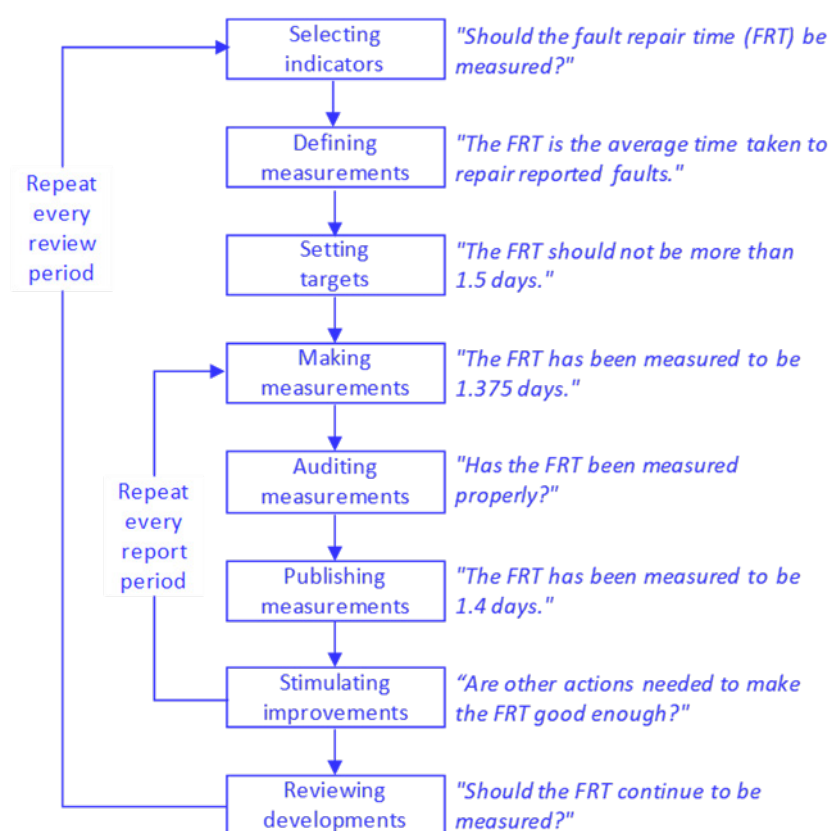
Repeat every review period

Selecting indicators
"Should the fault repair time (FRT) be measured?"

Defining measurements
"The FRT is the average time taken to repair reported faults."

Setting targets
"The FRT should not be more than 1.5 days."

Repeat every report period

Making measurements
"The FRT has been measured to be 1.375 days."

Auditing measurements
"Has the FRT been measured properly?"

Publishing measurements
"The FRT has been measured to be 1.4 days."

Stimulating improvements
“Are other actions needed to make the FRT good enough?"

Reviewing developments
"Should the FRT continue to be measured?"